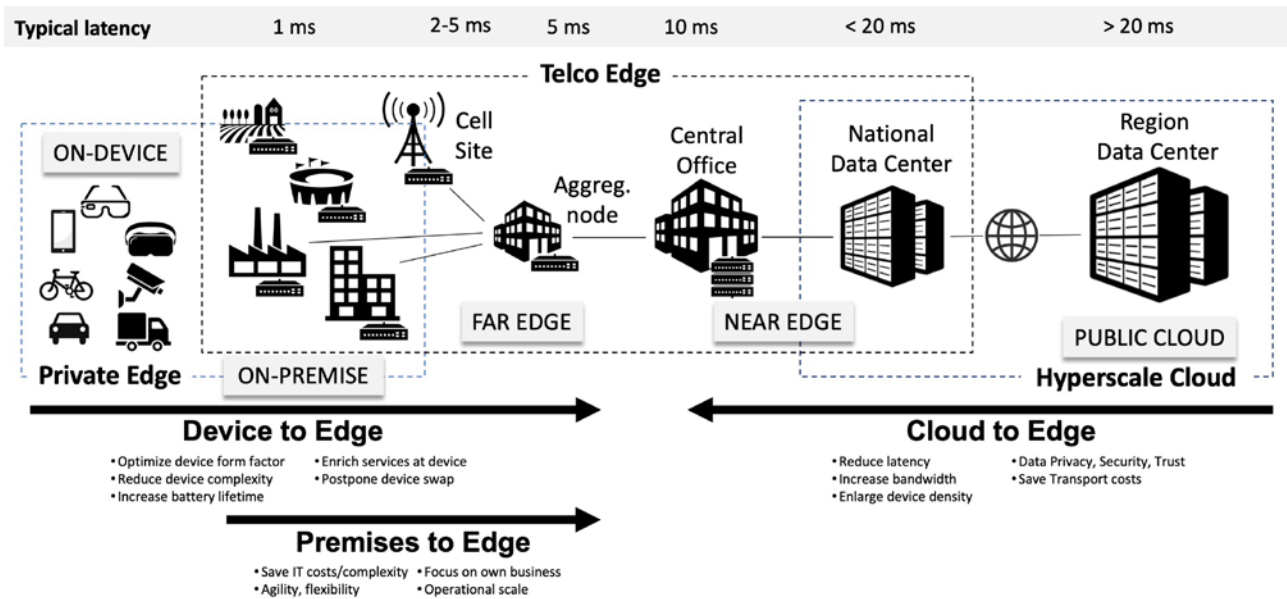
| Typical latency | 1 ms | 2-5 ms | 5 ms | 10 ms | < 20 ms | > 20 ms |
|---|---|---|---|---|---|---|

Telco Edge

ON-DEVICE

Cell Site

Aggreg. node

Central Office

National Data Center

Region Data Center

FAR EDGE

NEAR EDGE

PUBLIC CLOUD

Private Edge

ON-PREMISE

Hyperscale Cloud

Device to Edge

• Optimize device form factor
• Reduce device complexity
• Increase battery lifetime
• Enrich services at device
• Postpone device swap

Cloud to Edge

• Reduce latency
• Increase bandwidth
• Enlarge device density
• Data Privacy, Security, Trust
• Save Transport costs

Premises to Edge

• Save IT costs/complexity
• Agility, flexibility
• Focus on own business
• Operational scale